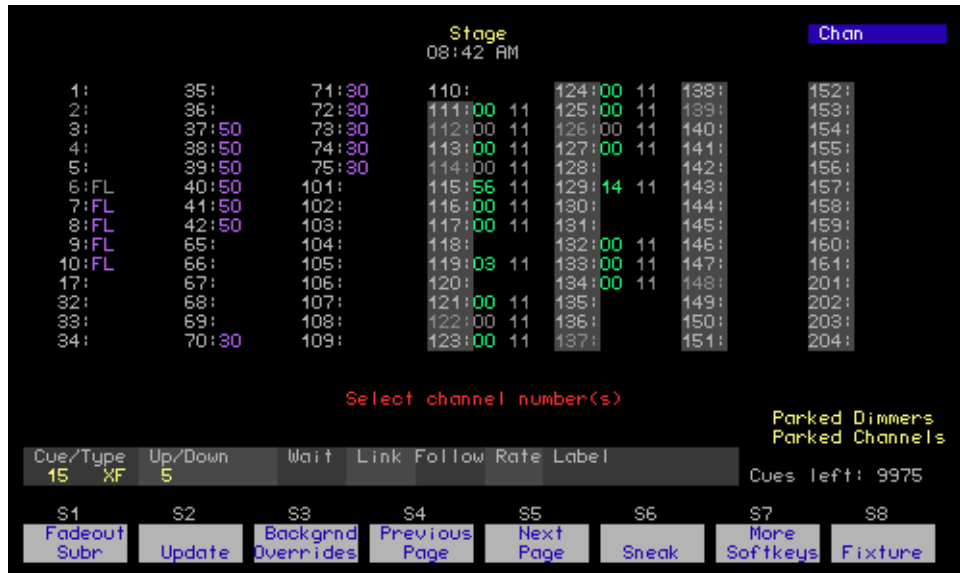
Stage
08:42 AM

Chan

| | | | | | | |
|---|---|---|---|---|---|---|
| 1: | 35: | 71:30 | 110: | 124:00 11 | 138: | 152: |
| 2: | 36: | 72:30 | 111:00 11 | 125:00 11 | 139: | 153: |
| 3: | 37:50 | 73:30 | 112:00 11 | 126:00 11 | 140: | 154: |
| 4: | 38:50 | 74:30 | 113:00 11 | 127:00 11 | 141: | 155: |
| 5: | 39:50 | 75:30 | 114:00 11 | 128: | 142: | 156: |
| 6:FL | 40:50 | 101: | 115:56 11 | 129:14 11 | 143: | 157: |
| 7:FL | 41:50 | 102: | 116:00 11 | 130: | 144: | 158: |
| 8:FL | 42:50 | 103: | 117:00 11 | 131: | 145: | 159: |
| 9:FL | 65: | 104: | 118: | 132:00 11 | 146: | 160: |
| 10:FL | 66: | 105: | 119:03 11 | 133:00 11 | 147: | 161: |
| 17: | 67: | 106: | 120: | 134:00 11 | 148: | 201: |
| 32: | 68: | 107: | 121:00 11 | 135: | 149: | 202: |
| 33: | 69: | 108: | 122:00 11 | 136: | 150: | 203: |
| 34: | 70:30 | 109: | 123:00 11 | 137: | 151: | 204: |

Select channel number(s)

Parked Dimmers
Parked Channels

Cue/Type 15 XF | Up/Down 5 | Wait | Link | Follow | Rate | Label

Cues left: 9975

S1 Fadeout Subr
S2 Update
S3 Backgrnd Overrides
S4 Previous Page
S5 Next Page
S6 Sneak
S7 More Softkeys
S8 Fixture